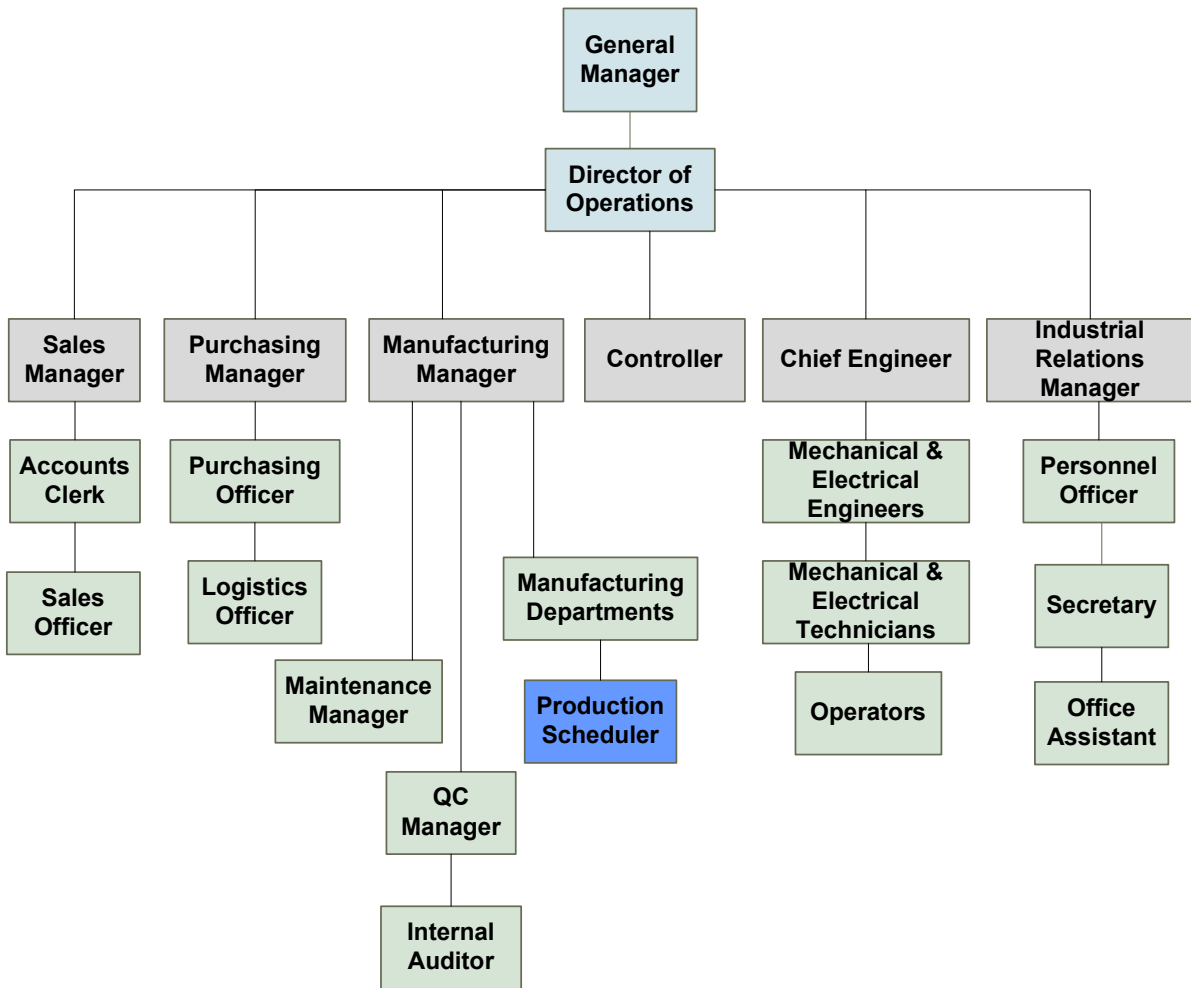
General Manager

Director of Operations

Sales Manager

Purchasing Manager

Manufacturing Manager

Controller

Chief Engineer

Industrial Relations Manager

Accounts Clerk

Purchasing Officer

Mechanical & Electrical Engineers

Personnel Officer

Sales Officer

Logistics Officer

Manufacturing Departments

Mechanical & Electrical Technicians

Secretary

Maintenance Manager

Production Scheduler

Operators

Office Assistant

QC Manager

Internal Auditor